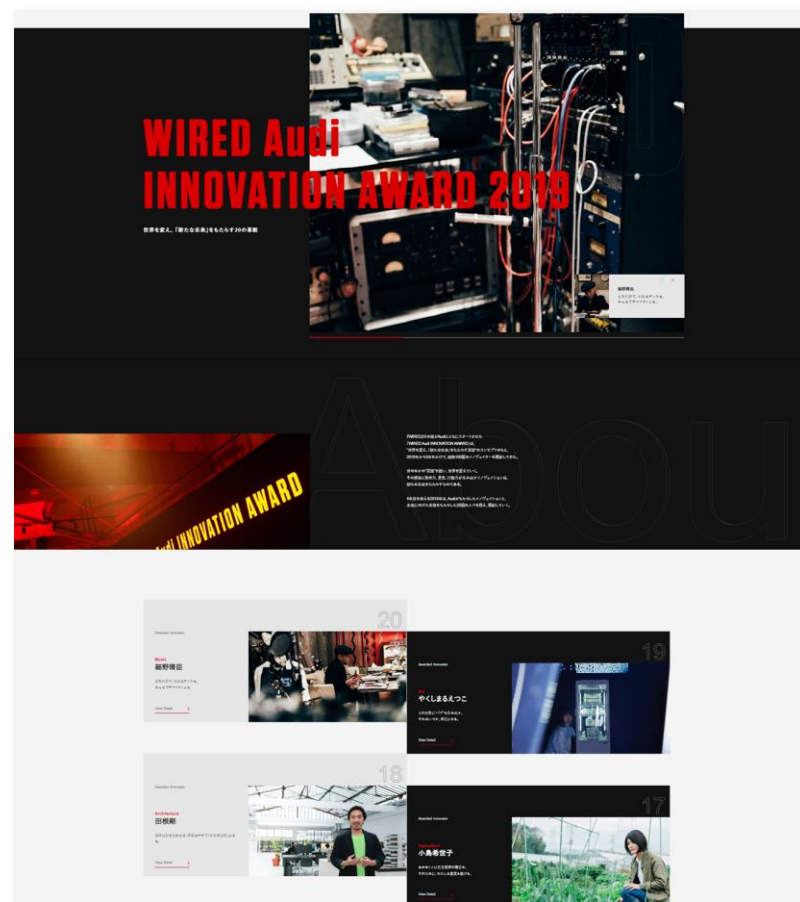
WIRED Audi
INNOVATION AWARD 2019

世界を変え、「新たな未来」をもたらす20の革新

細野晴臣

About

Audi INNOVATION AWARD

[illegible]

20

Awarded Innovator

Music
細野晴臣

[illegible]

View Detail

19

Awarded Innovator

やくしまるえつこ

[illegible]

View Detail

18

Awarded Innovator

Architecture
田根剛

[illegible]

View Detail

17

Awarded Innovator

小島希世子

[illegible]

View Detail